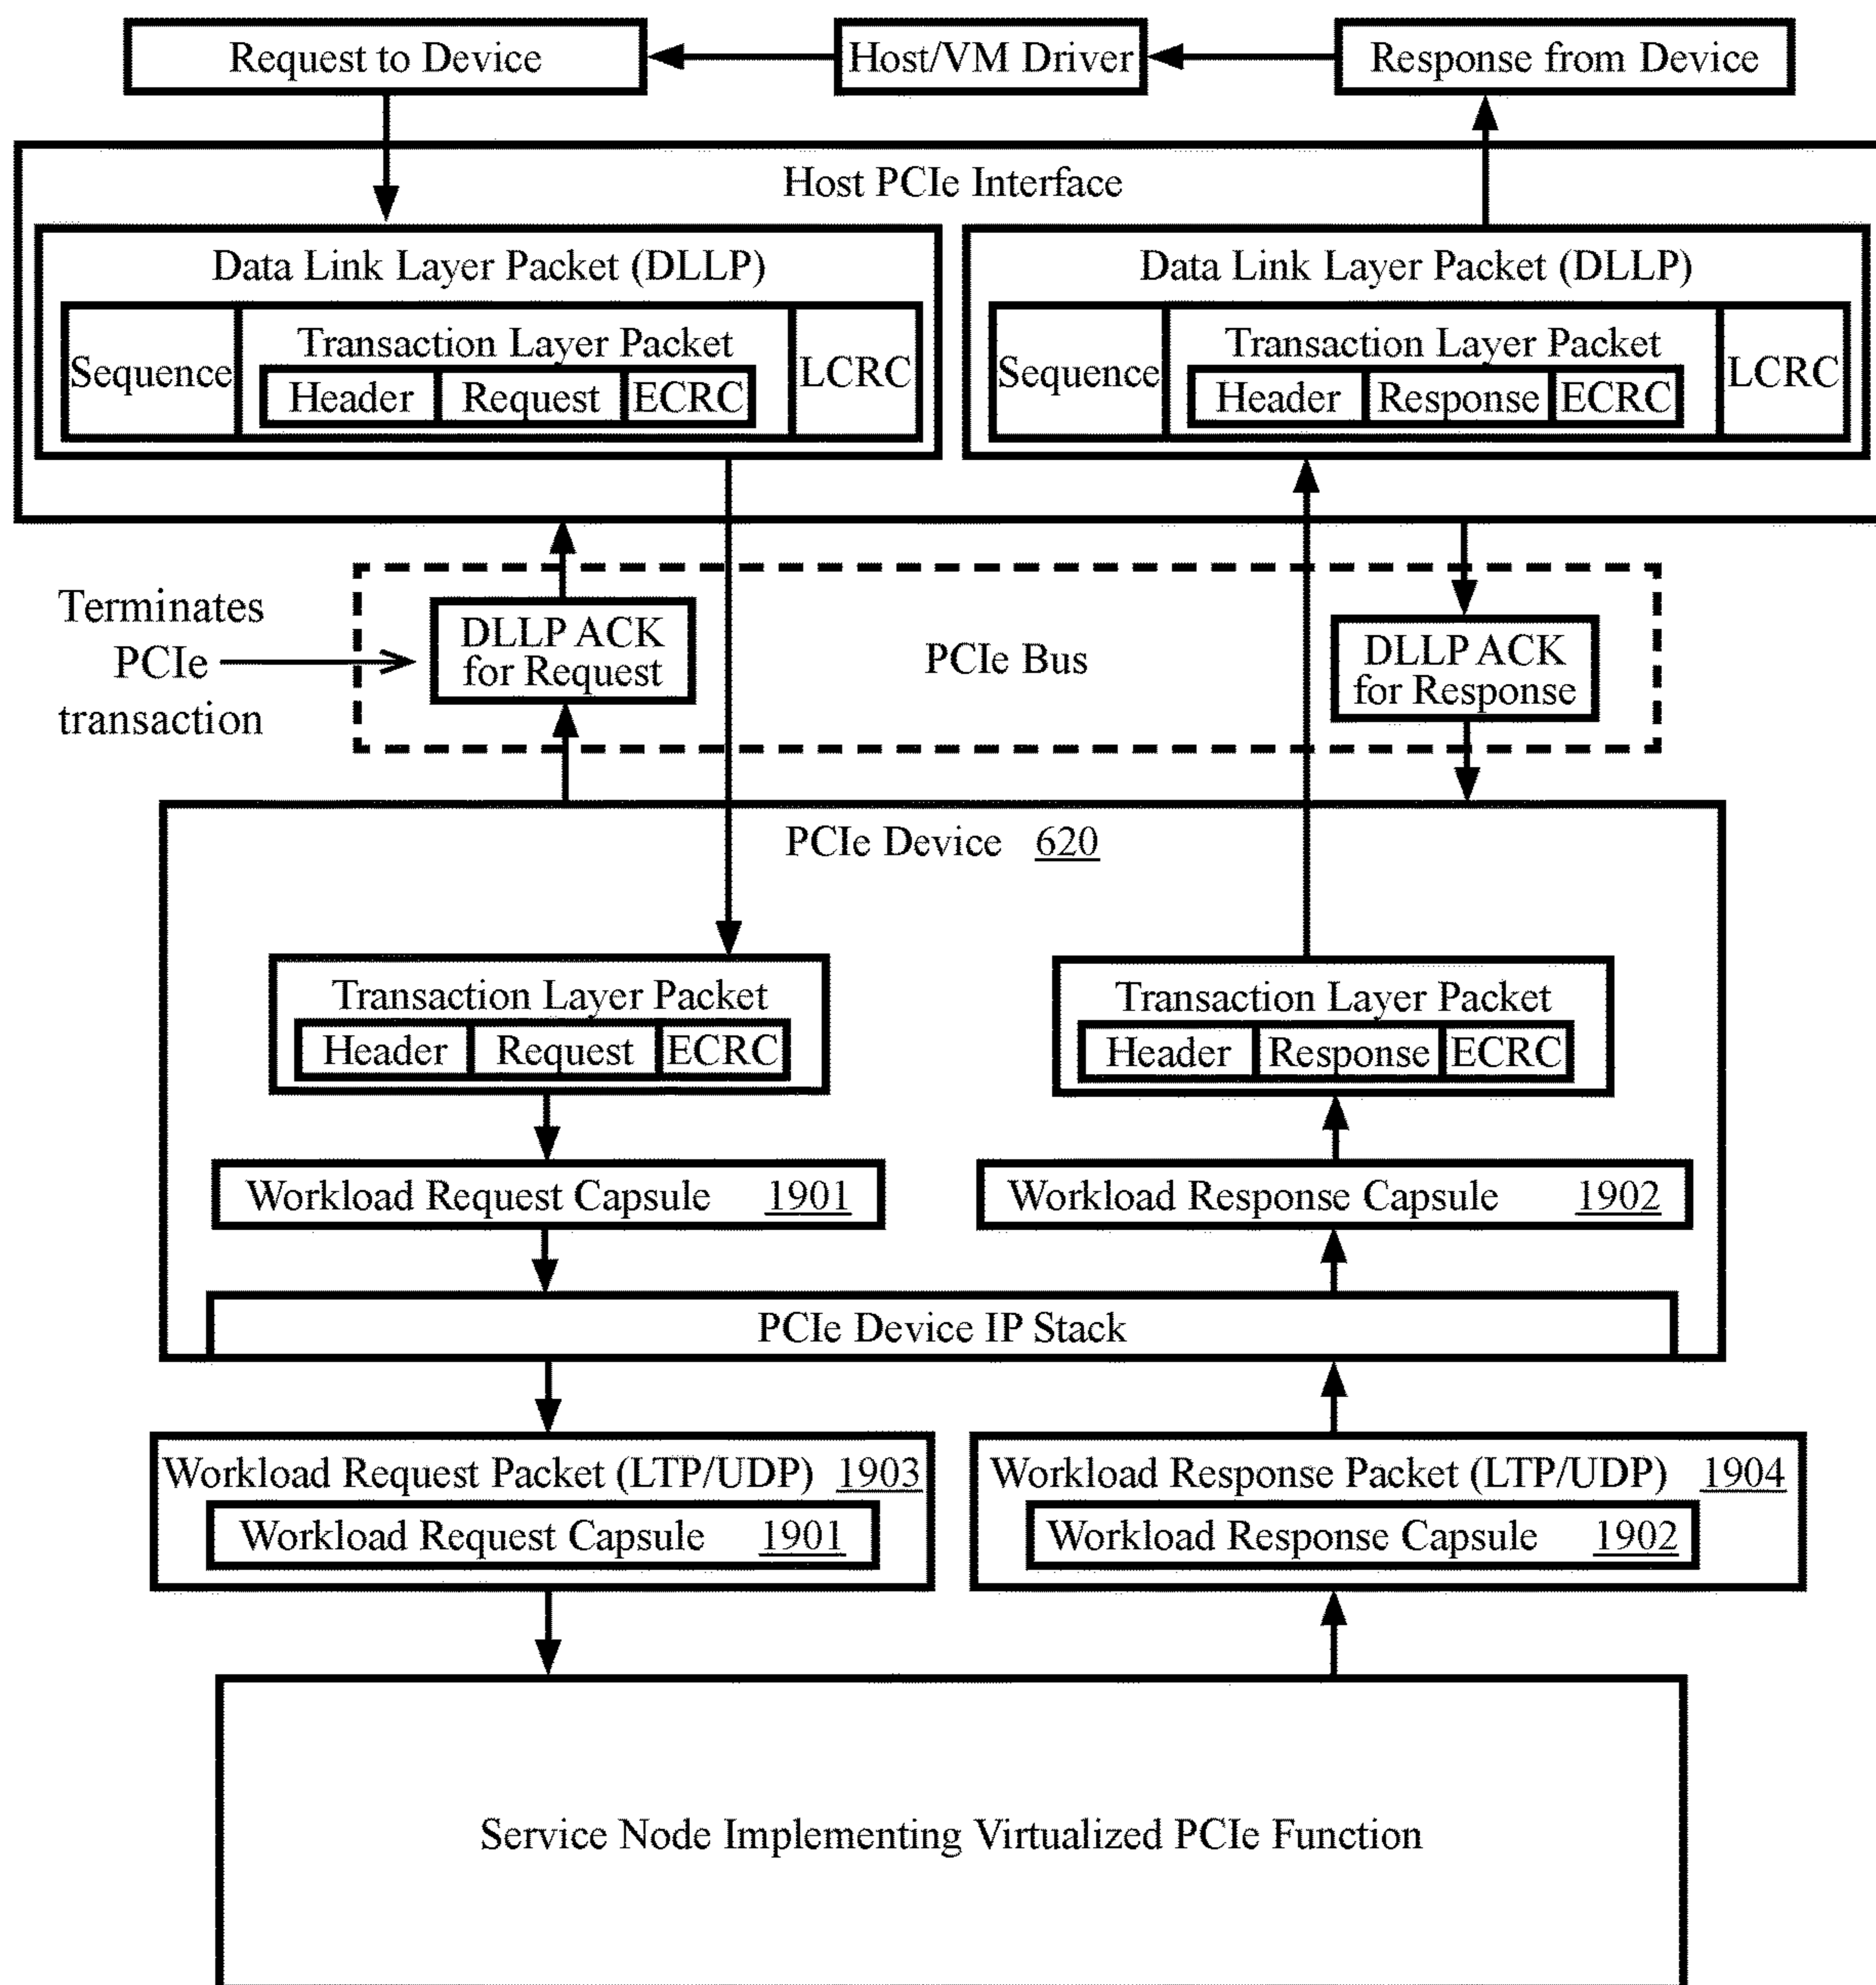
Request to Device

Host/VM Driver

Response from Device

Host PCIe Interface

Data Link Layer Packet (DLLP)

Sequence

Transaction Layer Packet

Header

Request

ECRC

LCRC

Data Link Layer Packet (DLLP)

Sequence

Transaction Layer Packet

Header

Response

ECRC

LCRC

Terminates PCIe transaction

DLLP ACK for Request

PCIe Bus

DLLP ACK for Response

PCIe Device 620

Transaction Layer Packet

Header

Request

ECRC

Transaction Layer Packet

Header

Response

ECRC

Workload Request Capsule 1901

Workload Response Capsule 1902

PCIe Device IP Stack

Workload Request Packet (LTP/UDP) 1903

Workload Request Capsule 1901

Workload Response Packet (LTP/UDP) 1904

Workload Response Capsule 1902

Service Node Implementing Virtualized PCIe Function